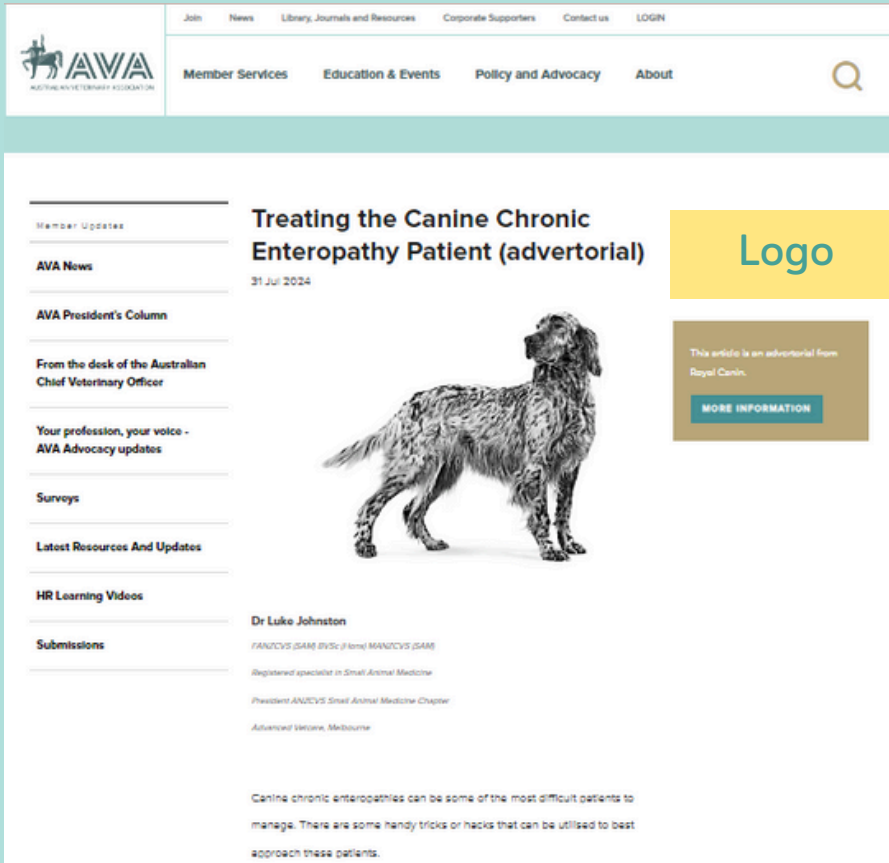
AVA
AUSTRALIAN VETERINARY ASSOCIATION

Join News Library, Journals and Resources Corporate Supporters Contact us LOGIN

Member Services Education & Events Policy and Advocacy About

Member Updates

AVA News

AVA President's Column

From the desk of the Australian Chief Veterinary Officer

Your profession, your voice - AVA Advocacy updates

Surveys

Latest Resources And Updates

HR Learning Videos

Submissions

Treating the Canine Chronic Enteropathy Patient (advertorial)

31 Jul 2024

Dr Luke Johnston

FANZCVS (SAM) BVSc (Hons) MANZCVS (SAM)

Registered specialist in Small Animal Medicine

President ANZCVS Small Animal Medicine Chapter

Advanced Vetcare, Melbourne

Canine chronic enteropathies can be some of the most difficult patients to manage. There are some handy tricks or hacks that can be utilised to best approach these patients.

Logo

This article is an advertorial from Royal Canin.

MORE INFORMATION